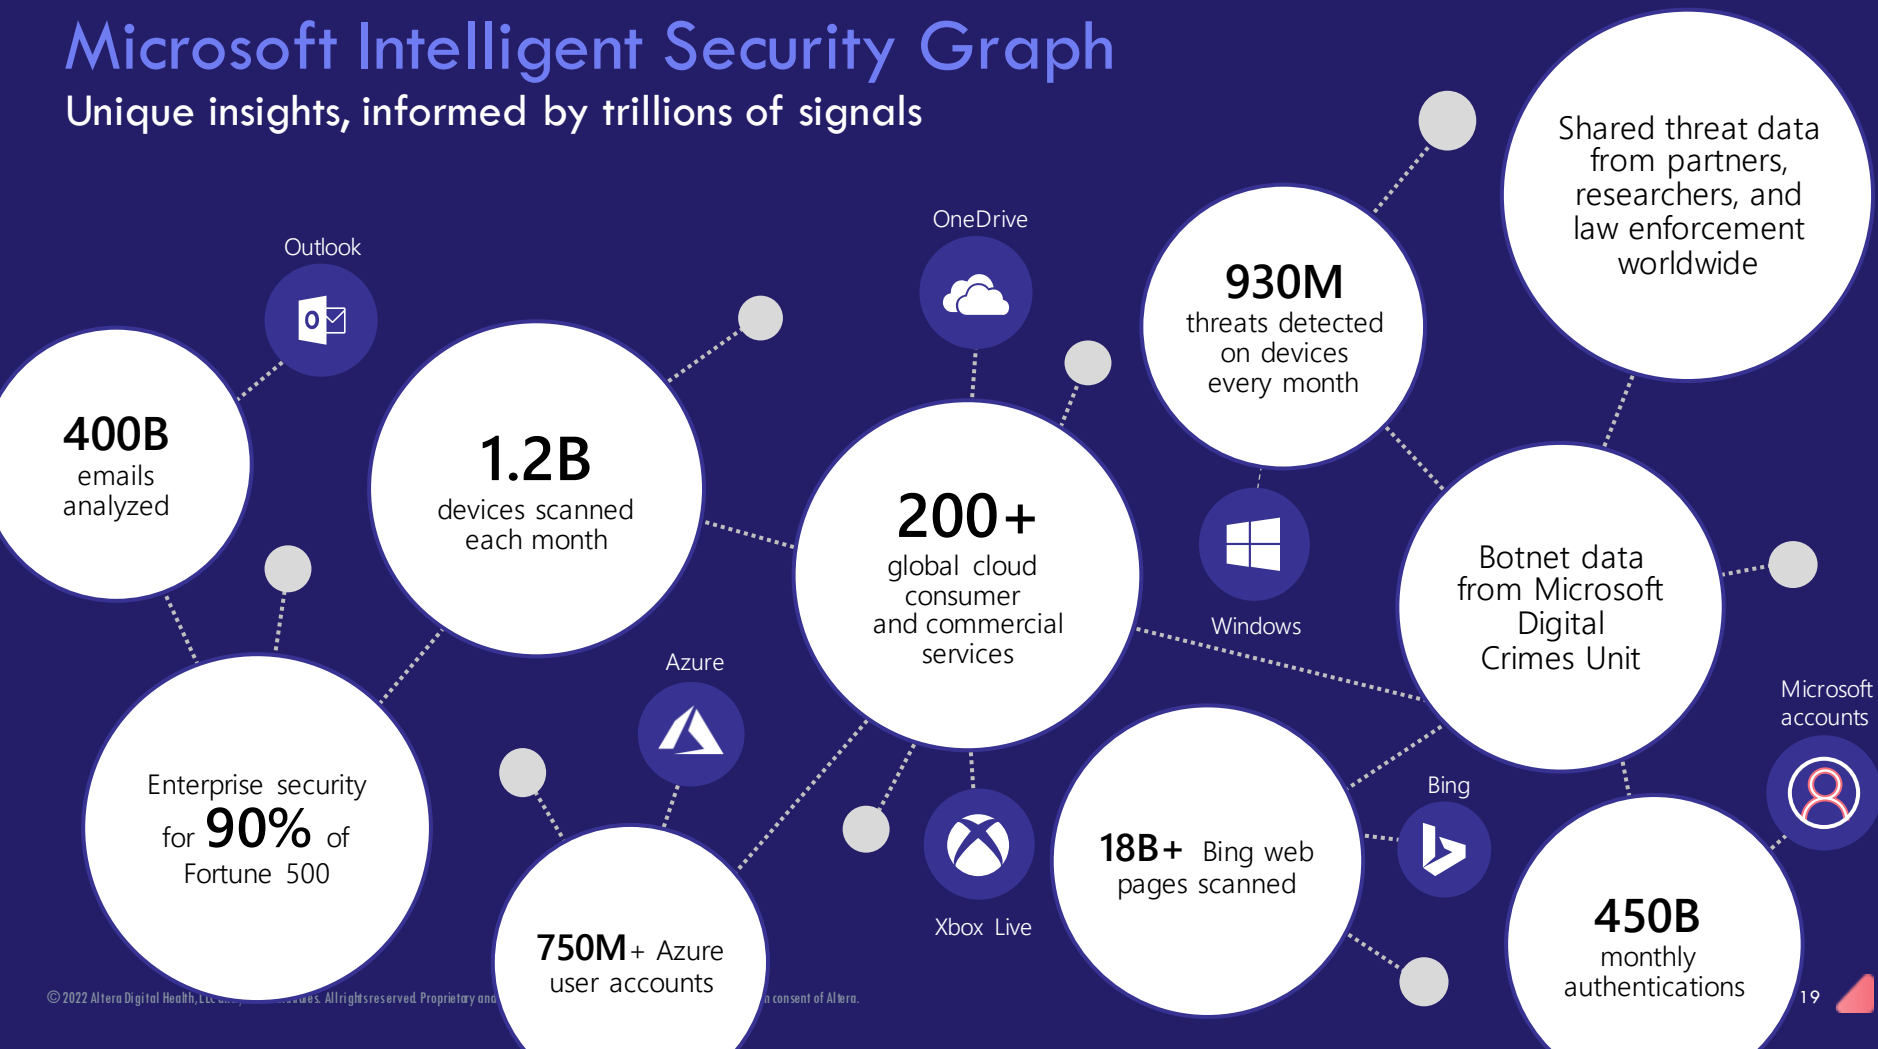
Microsoft Intelligent Security Graph

Unique insights, informed by trillions of signals

Outlook

400B emails analyzed

1.2B devices scanned each month

OneDrive

200+ global cloud consumer and commercial services

930M threats detected on devices every month

Shared threat data from partners, researchers, and law enforcement worldwide

Windows

Botnet data from Microsoft Digital Crimes Unit

Microsoft accounts

Enterprise security for 90% of Fortune 500

Azure

750M+ Azure user accounts

Xbox Live

18B+ Bing web pages scanned

Bing

450B monthly authentications

© 2022 Altera Digital Health, LLC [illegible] reserved. Proprietary and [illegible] consent of Altera.

19